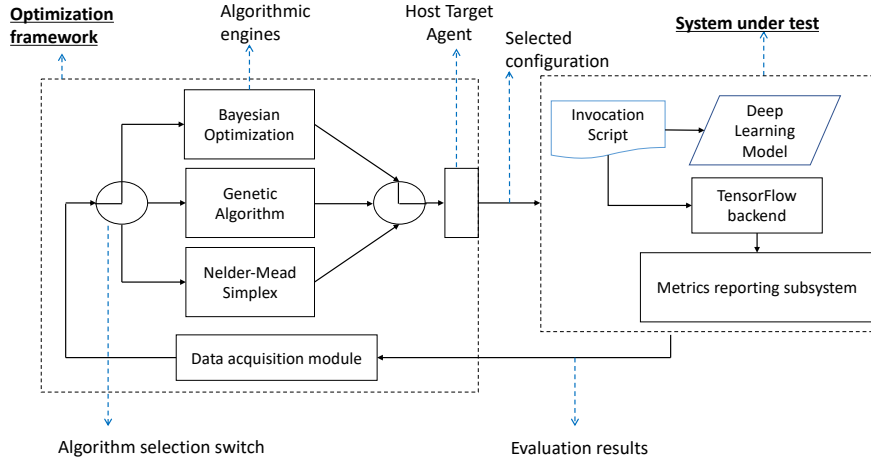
Optimization framework

Algorithmic engines

Host Target Agent

Selected configuration

System under test

Bayesian Optimization

Genetic Algorithm

Nelder-Mead Simplex

Invocation Script

Deep Learning Model

TensorFlow backend

Metrics reporting subsystem

Data acquisition module

Algorithm selection switch

Evaluation results